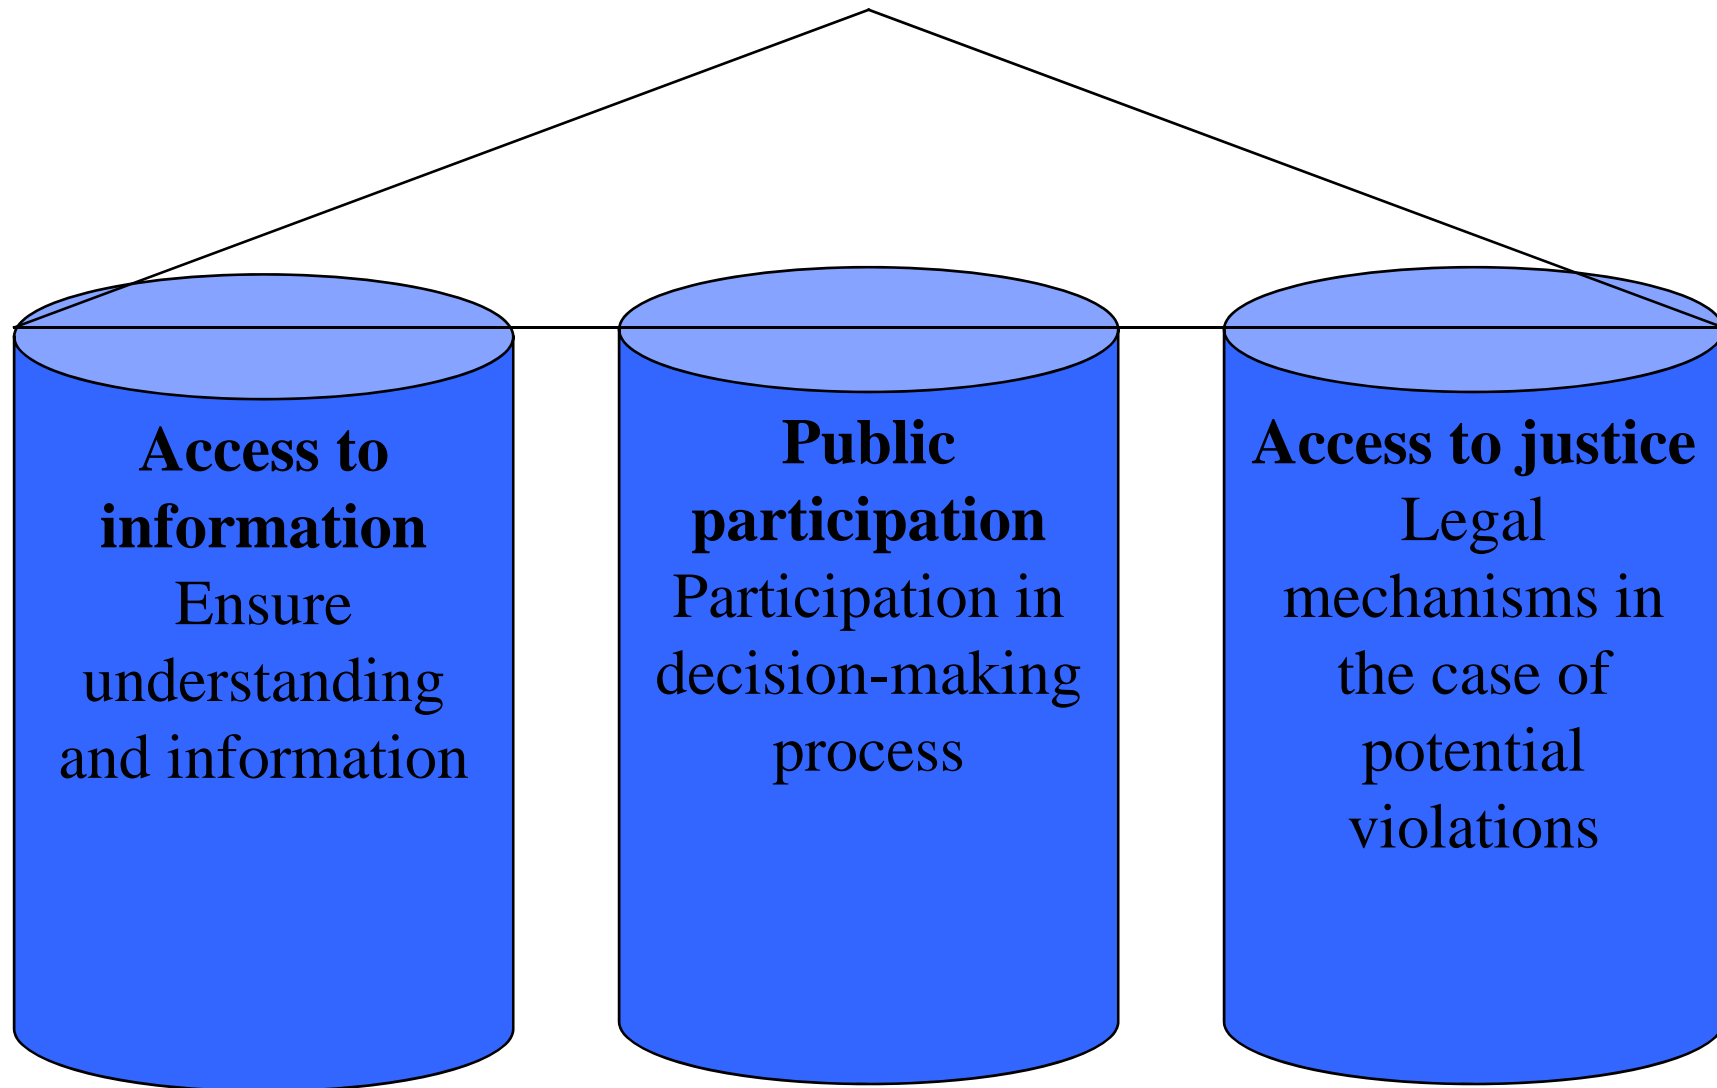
**Access to information**
Ensure understanding and information

**Public participation**
Participation in decision-making process

**Access to justice**
Legal mechanisms in the case of potential violations